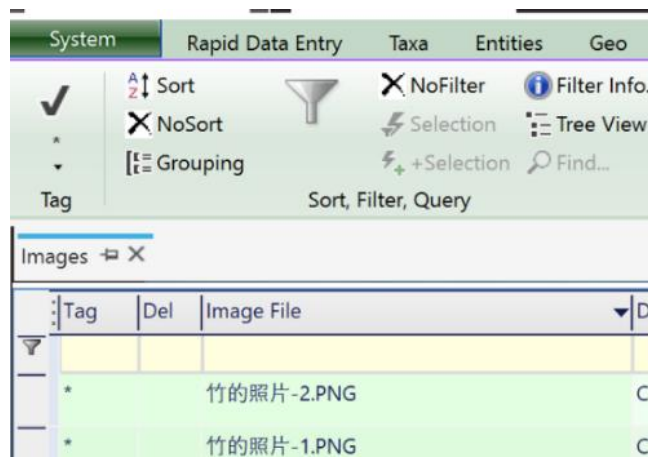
System | Rapid Data Entry | Taxa | Entities | Geo

Sort
NoSort
Grouping
Tag
NoFilter
Selection
+Selection
Filter Info.
Tree View
Find...
Sort, Filter, Query

Images

| Tag | Del | Image File | D |
|---|---|---|---|
| | | | |
| * | | 竹的照片-2.PNG | C |
| * | | 竹的照片-1.PNG | C |